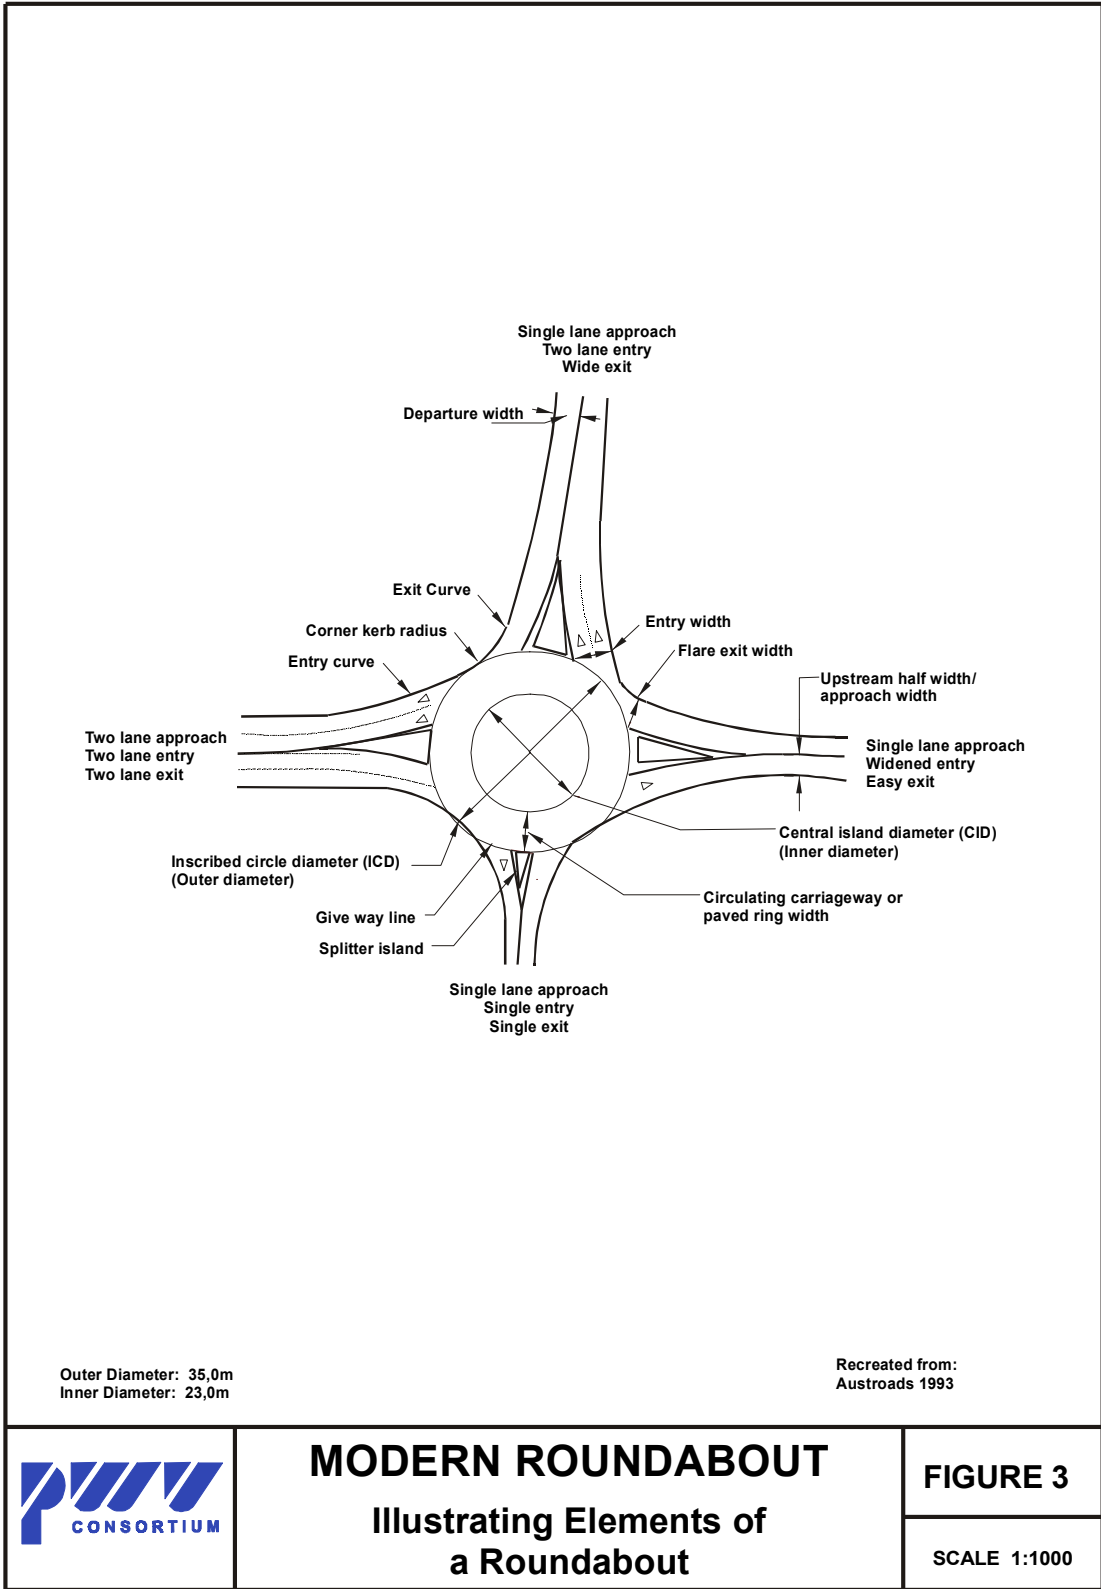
Single lane approach
Two lane entry
Wide exit

Departure width

Exit Curve

Corner kerb radius

Entry curve

Entry width

Flare exit width

Upstream half width/
approach width

Two lane approach
Two lane entry
Two lane exit

Single lane approach
Widened entry
Easy exit

Central island diameter (CID)
(Inner diameter)

Inscribed circle diameter (ICD)
(Outer diameter)

Circulating carriageway or
paved ring width

Give way line

Splitter island

Single lane approach
Single entry
Single exit

Outer Diameter: 35,0m
Inner Diameter: 23,0m

Recreated from:
Austroads 1993

CONSORTIUM

MODERN ROUNDABOUT

Illustrating Elements of
a Roundabout

FIGURE 3

SCALE 1:1000